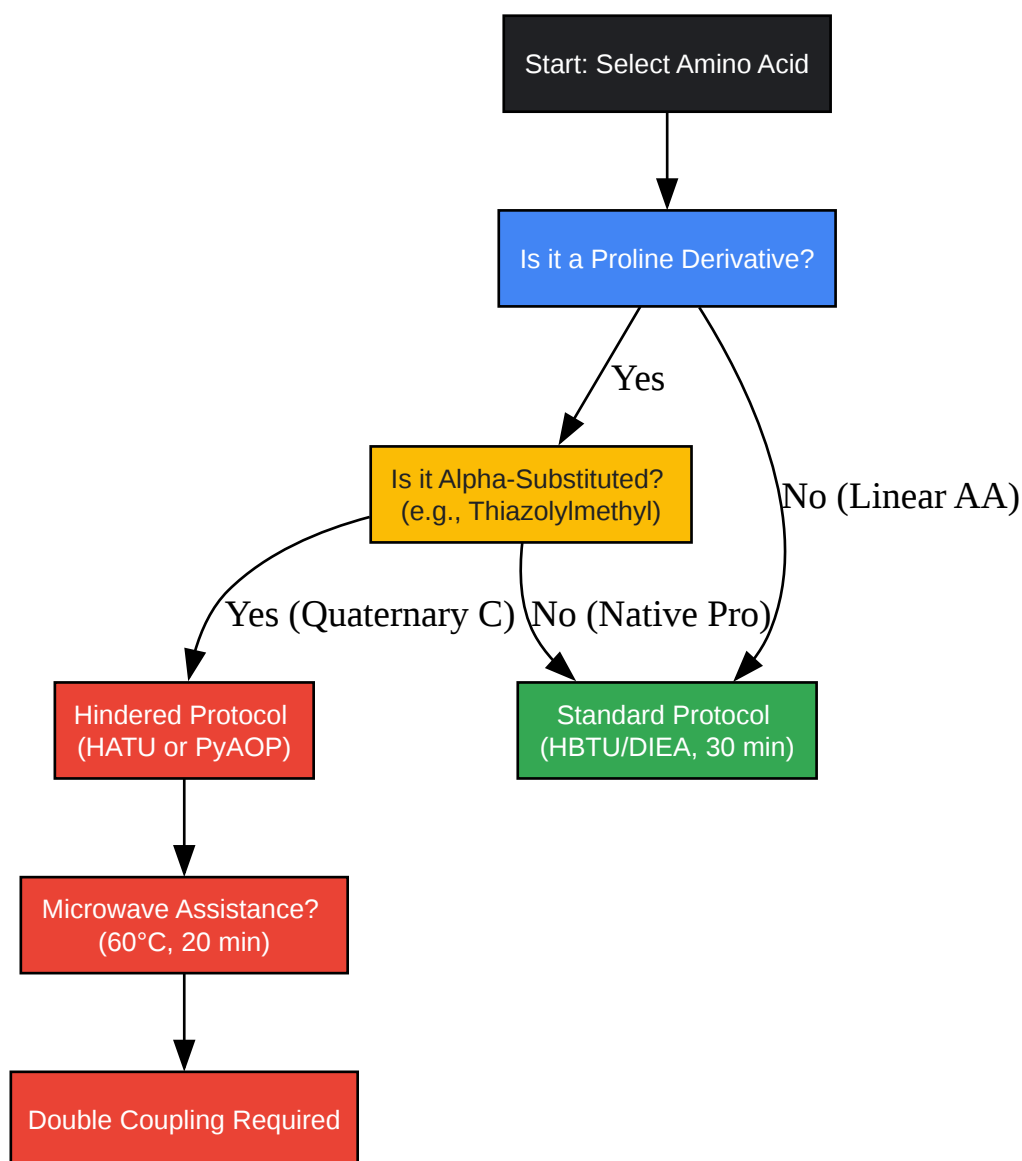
Start: Select Amino Acid

Is it a Proline Derivative?

Yes

No (Linear AA)

Is it Alpha-Substituted?
(e.g., Thiazolylmethyl)

Yes (Quaternary C)

No (Native Pro)

Hindered Protocol
(HATU or PyAOP)

Standard Protocol
(HBTU/DIEA, 30 min)

Microwave Assistance?
(60°C, 20 min)

Double Coupling Required